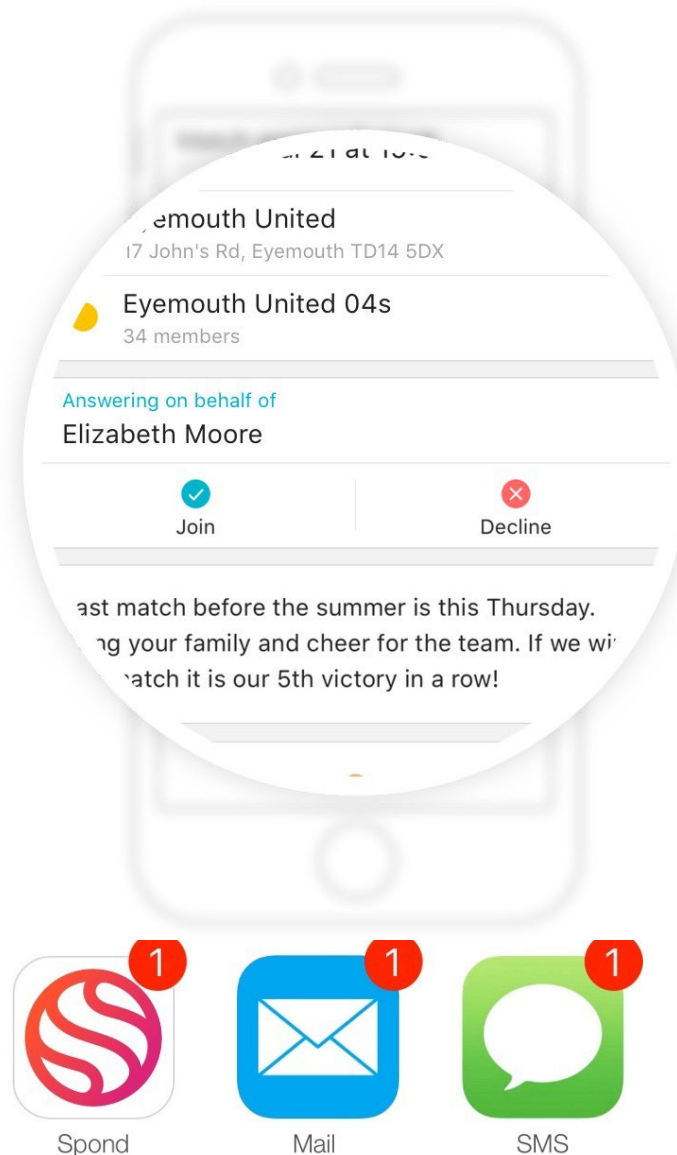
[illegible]

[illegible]emouth United
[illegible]7 John's Rd, Eyemouth TD14 5DX

Eyemouth United 04s
34 members

Answering on behalf of
Elizabeth Moore

Join
Decline

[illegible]ast match before the summer is this Thursday. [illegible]ng your family and cheer for the team. If we wi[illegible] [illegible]atch it is our 5th victory in a row!

1
Spond
1
Mail
1
SMS